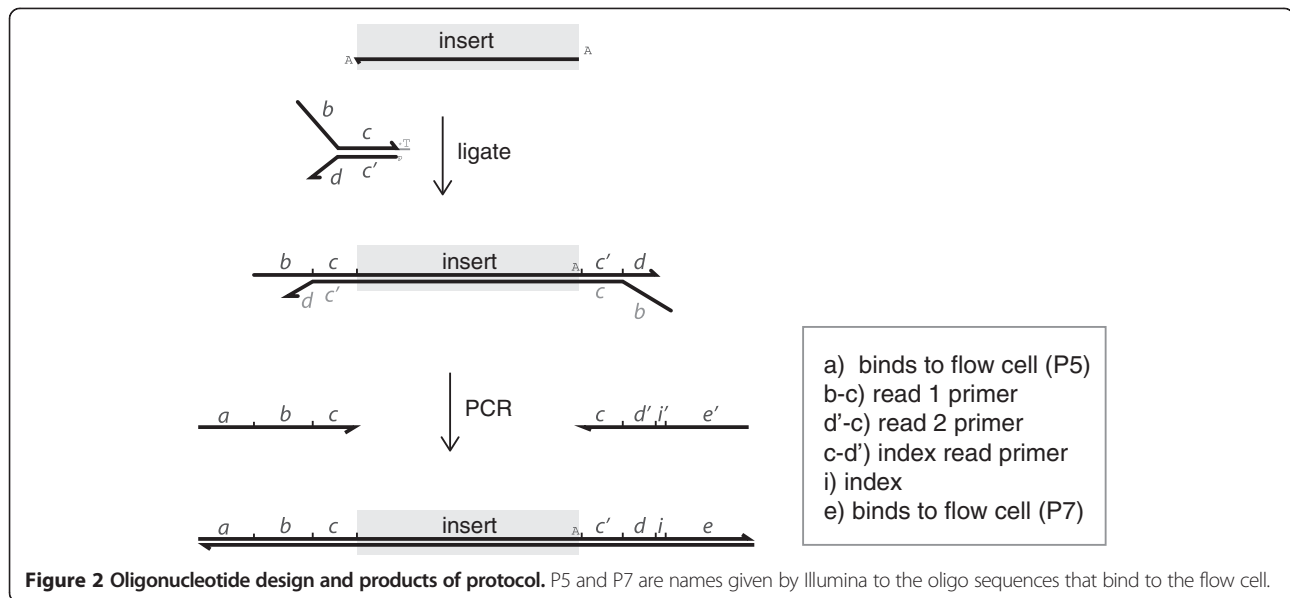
insert
A A

b
c T
d c′ P
ligate

b c insert A c′ d
d c′ c
b

PCR
a b c
c d′ i′ e′

a b c insert A c′ d i e

a) binds to flow cell (P5)
b-c) read 1 primer
d'-c) read 2 primer
c-d') index read primer
i) index
e) binds to flow cell (P7)

**Figure 2 Oligonucleotide design and products of protocol.** P5 and P7 are names given by Illumina to the oligo sequences that bind to the flow cell.